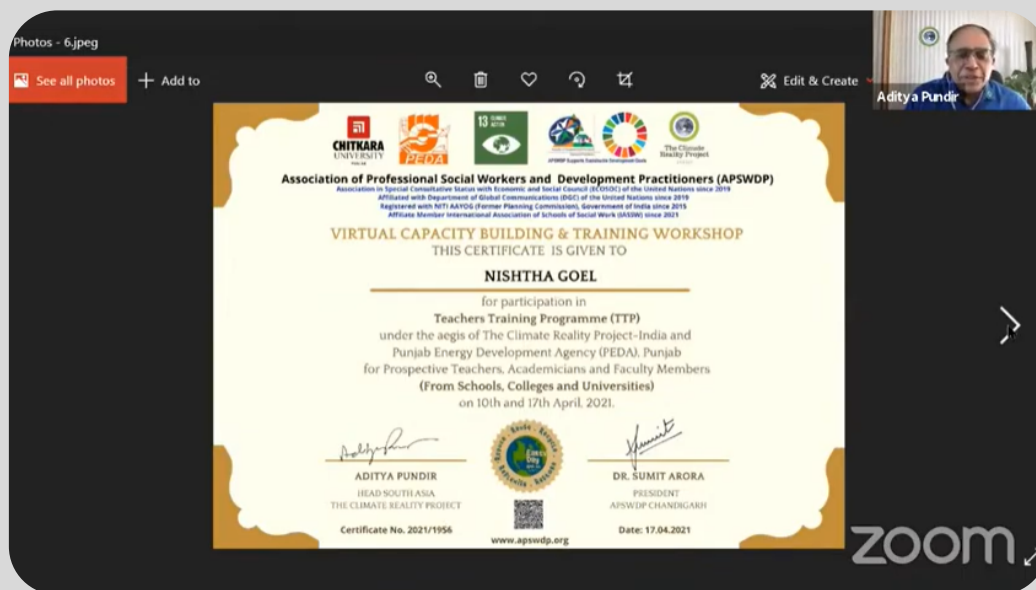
Photos - 6.jpeg

See all photos

+ Add to

Edit & Create

Aditya Pundir

CHITKARA UNIVERSITY

PEDA

13 CLIMATE ACTION

The Climate Reality Project

Association of Professional Social Workers and Development Practitioners (APSWDP)

Association in Special Consultative Status with Economic and Social Council (ECOSOC) of the United Nations since 2019
Affiliated with Department of Global Communications (DGC) of the United Nations since 2019
Registered with NITI AAYOG (Former Planning Commission), Government of India since 2015
Affiliate Member International Association of Schools of Social Work (IASSW) since 2021

VIRTUAL CAPACITY BUILDING & TRAINING WORKSHOP

THIS CERTIFICATE IS GIVEN TO

NISHTHA GOEL

for participation in

Teachers Training Programme (TTP)

under the aegis of The Climate Reality Project-India and Punjab Energy Development Agency (PEDA), Punjab for Prospective Teachers, Academicians and Faculty Members

(From Schools, Colleges and Universities)

on 10th and 17th April, 2021.

ADITYA PUNDIR
HEAD SOUTH ASIA
THE CLIMATE REALITY PROJECT

DR. SUMIT ARORA
PRESIDENT
APSWDP CHANDIGARH

Certificate No. 2021/1956

www.apswdp.org

Date: 17.04.2021

zoom